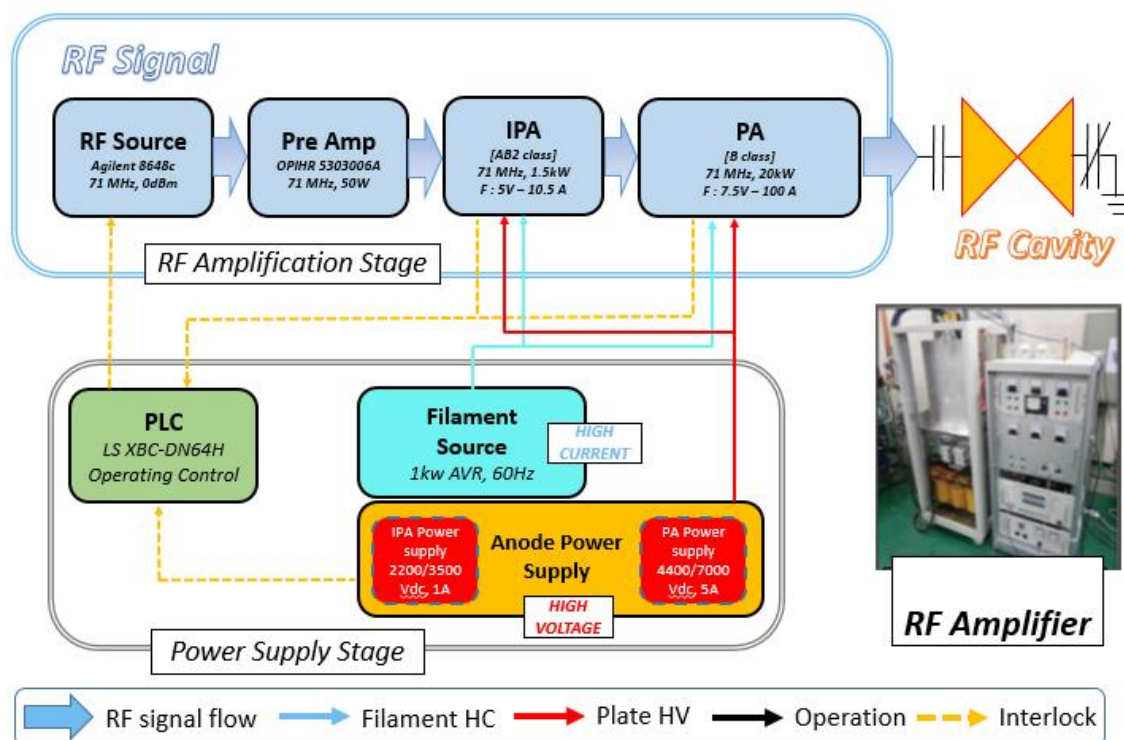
RF Signal

RF Source
Agilent 8648c
71 MHz, 0dBm

Pre Amp
OPIHR 5303006A
71 MHz, 50W

IPA
[AB2 class]
71 MHz, 1.5kW
F : 5V – 10.5 A

PA
[B class]
71 MHz, 20kW
F : 7.5V – 100 A

RF Cavity

RF Amplification Stage

PLC
LS XBC-DN64H
Operating Control

Filament Source
1kw AVR, 60Hz

HIGH CURRENT

IPA Power supply
2200/3500 Vdc, 1A

Anode Power Supply

PA Power supply
4400/7000 Vdc, 5A

HIGH VOLTAGE

Power Supply Stage

RF Amplifier

RF signal flow
Filament HC
Plate HV
Operation
Interlock